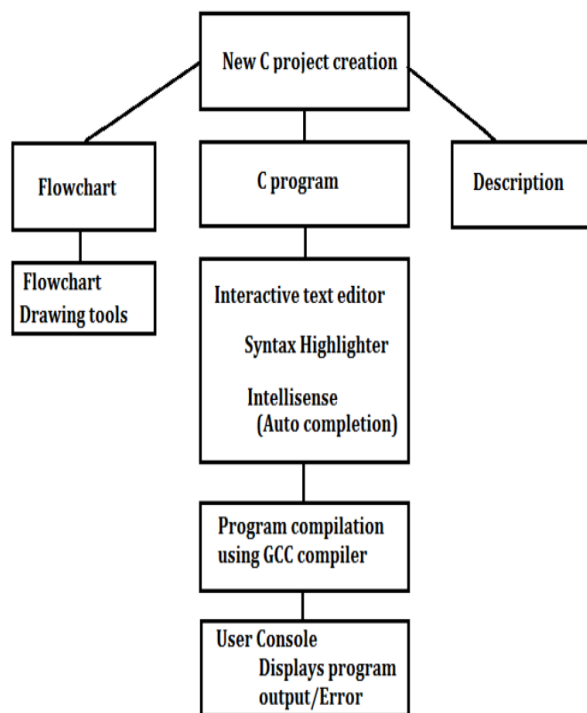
New C project creation

Flowchart

C program

Description

Flowchart Drawing tools

Interactive text editor

Syntax Highlighter

Intellisense (Auto completion)

Program compilation using GCC compiler

User Console

Displays program output/Error